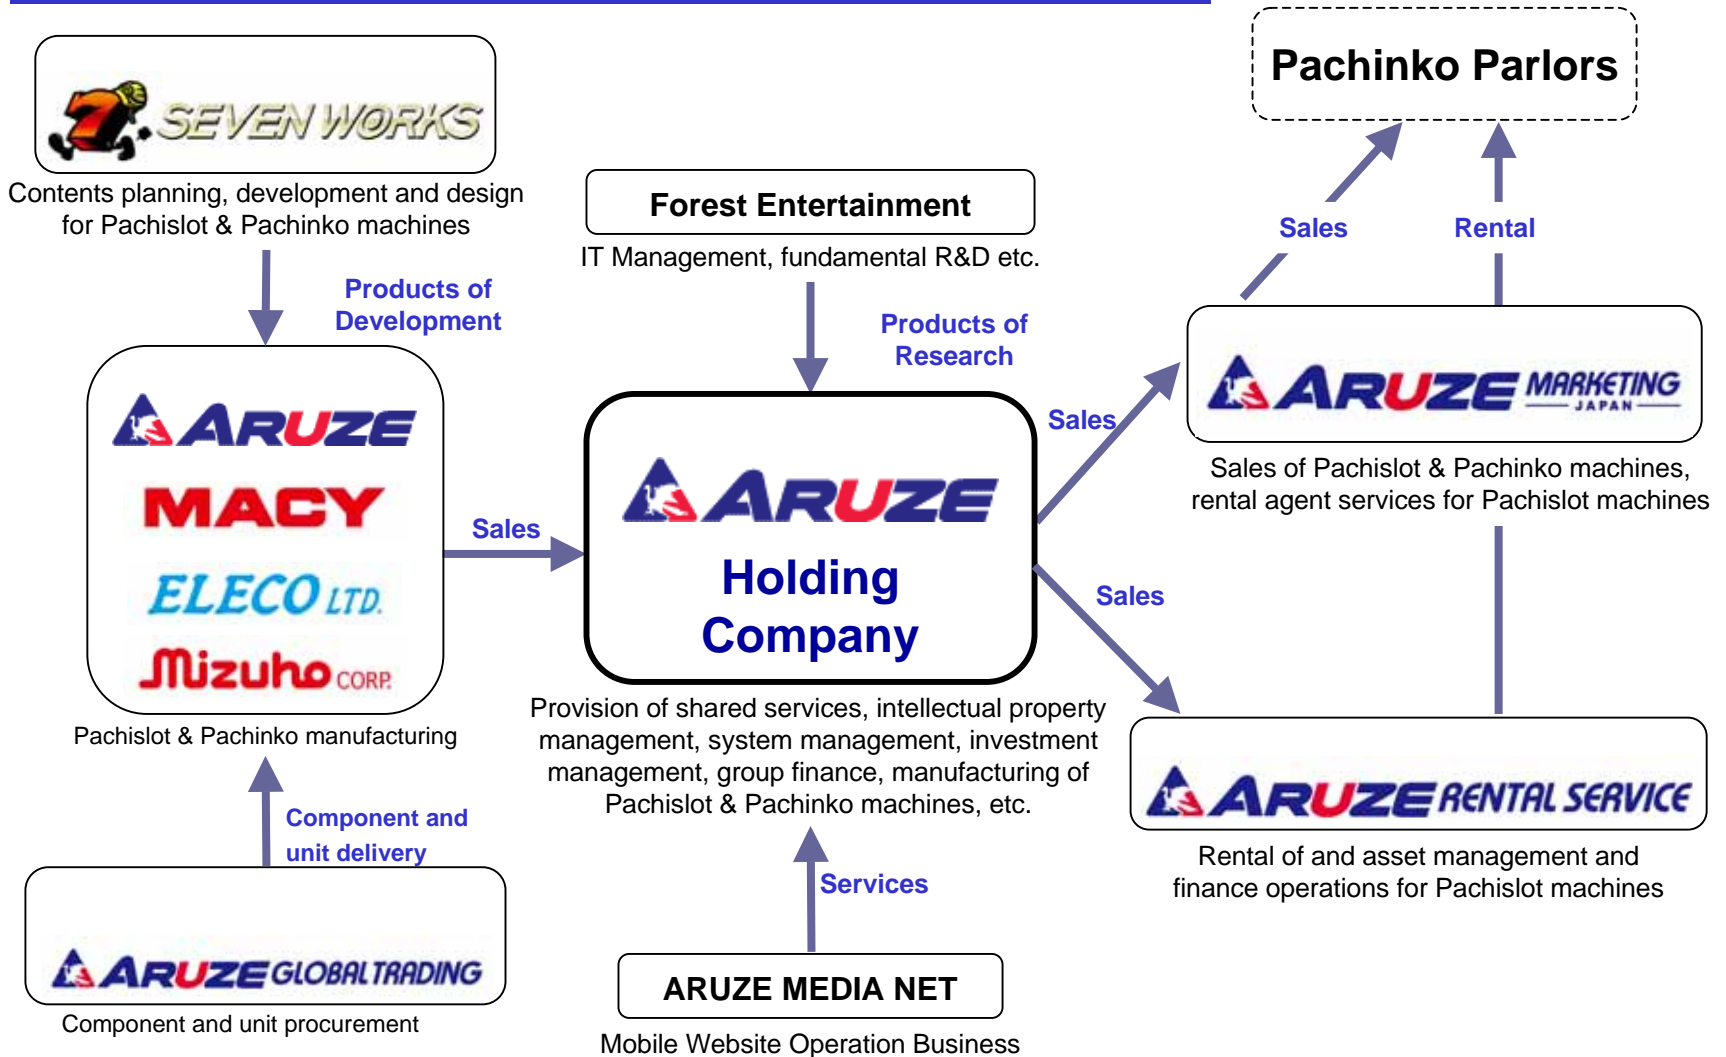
SEVEN WORKS

Contents planning, development and design for Pachislot & Pachinko machines

Products of Development

ARUZE
MACY
ELECO LTD.
Mizuho CORP.

Pachislot & Pachinko manufacturing

Component and unit delivery

ARUZE GLOBAL TRADING

Component and unit procurement

Forest Entertainment

IT Management, fundamental R&D etc.

Products of Research

Sales

ARUZE
Holding Company

Provision of shared services, intellectual property management, system management, investment management, group finance, manufacturing of Pachislot & Pachinko machines, etc.

Services

ARUZE MEDIA NET

Mobile Website Operation Business

Pachinko Parlors

Sales

Rental

Sales

ARUZE MARKETING JAPAN

Sales of Pachislot & Pachinko machines, rental agent services for Pachislot machines

Sales

ARUZE RENTAL SERVICE

Rental of and asset management and finance operations for Pachislot machines